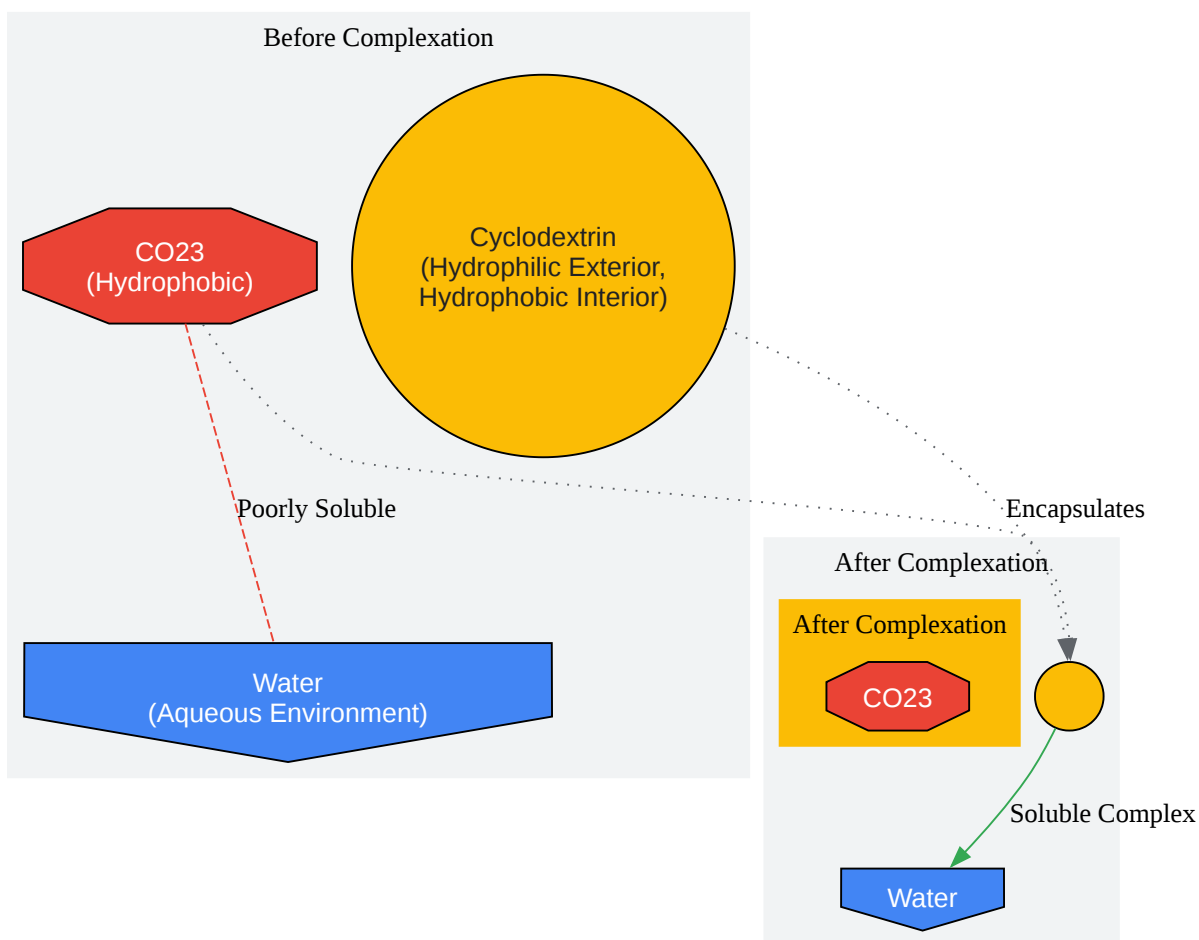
Before Complexation

CO23
(Hydrophobic)

Cyclodextrin
(Hydrophilic Exterior,
Hydrophobic Interior)

Poorly Soluble

Encapsulates

Water
(Aqueous Environment)

After Complexation

After Complexation

CO23

Soluble Complex

Water